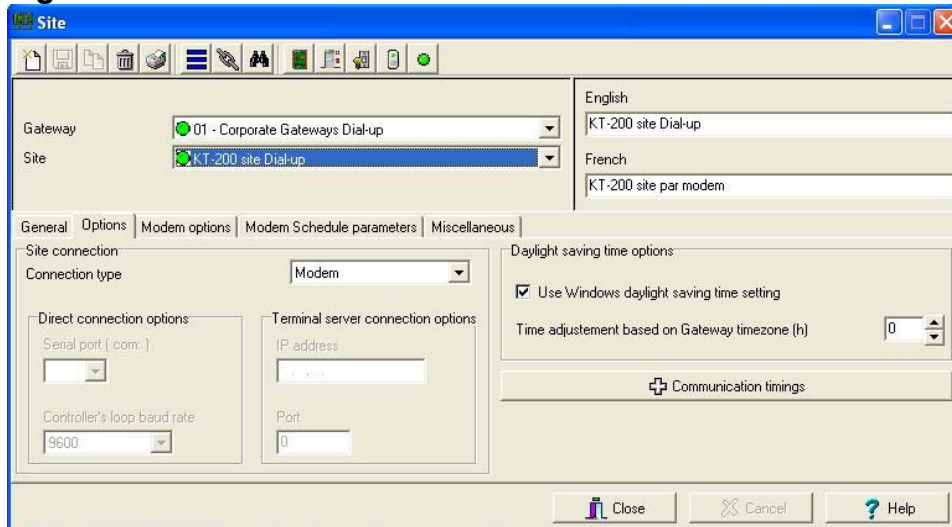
Site

Gateway
01 - Corporate Gateways Dial-up
Site
KT-200 site Dial-up

English
KT-200 site Dial-up
French
KT-200 site par modem

General
Options
Modem options
Modem Schedule parameters
Miscellaneous

Site connection
Connection type
Modem

Direct connection options
Serial port ( com: )
Controller's loop baud rate
9600

Terminal server connection options
IP address
Port
0

Daylight saving time options
Use Windows daylight saving time setting
Time adjustement based on Gateway timezone (h)
0

Communication timings

Close
Cancel
Help